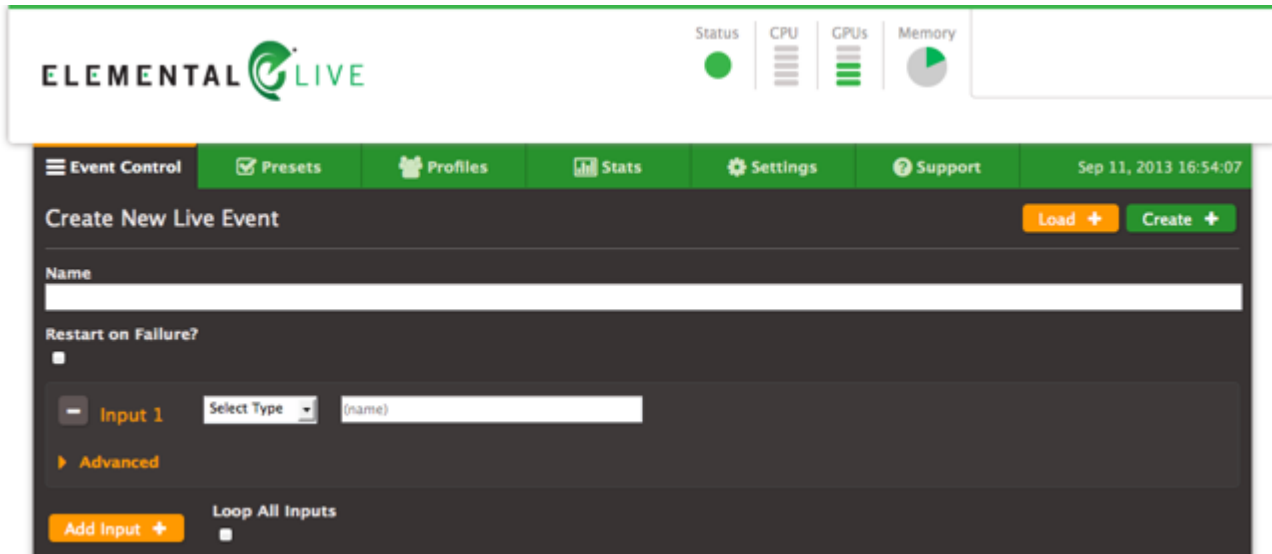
ELEMENTAL LIVE

Status CPU GPUs Memory

Event Control Presets Profiles Stats Settings Support Sep 11, 2013 16:54:07

Create New Live Event

Load + Create +

Name

Restart on Failure?

Input 1 Select Type (name)

Advanced

Add Input +

Loop All Inputs